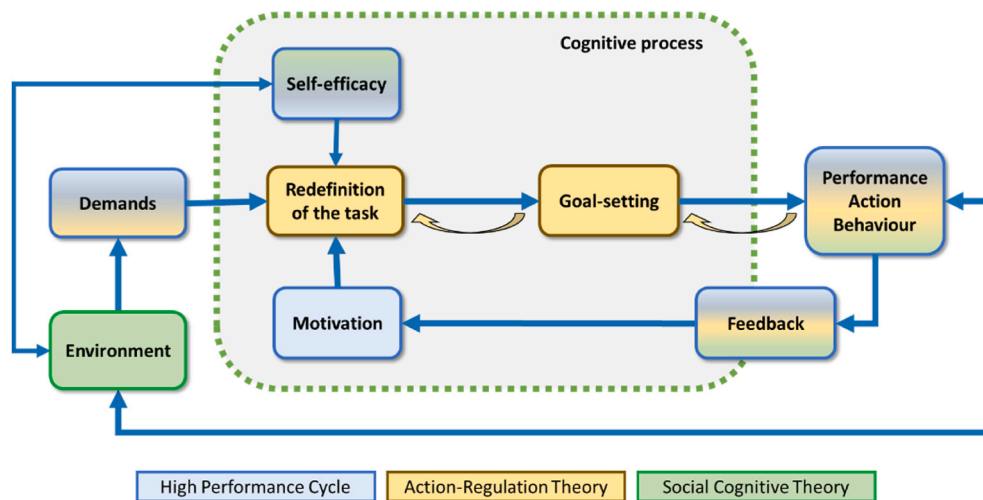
Cognitive process

Self-efficacy

Demands

Redefinition of the task

Goal-setting

Performance Action Behaviour

Motivation

Feedback

Environment

High Performance Cycle

Action-Regulation Theory

Social Cognitive Theory